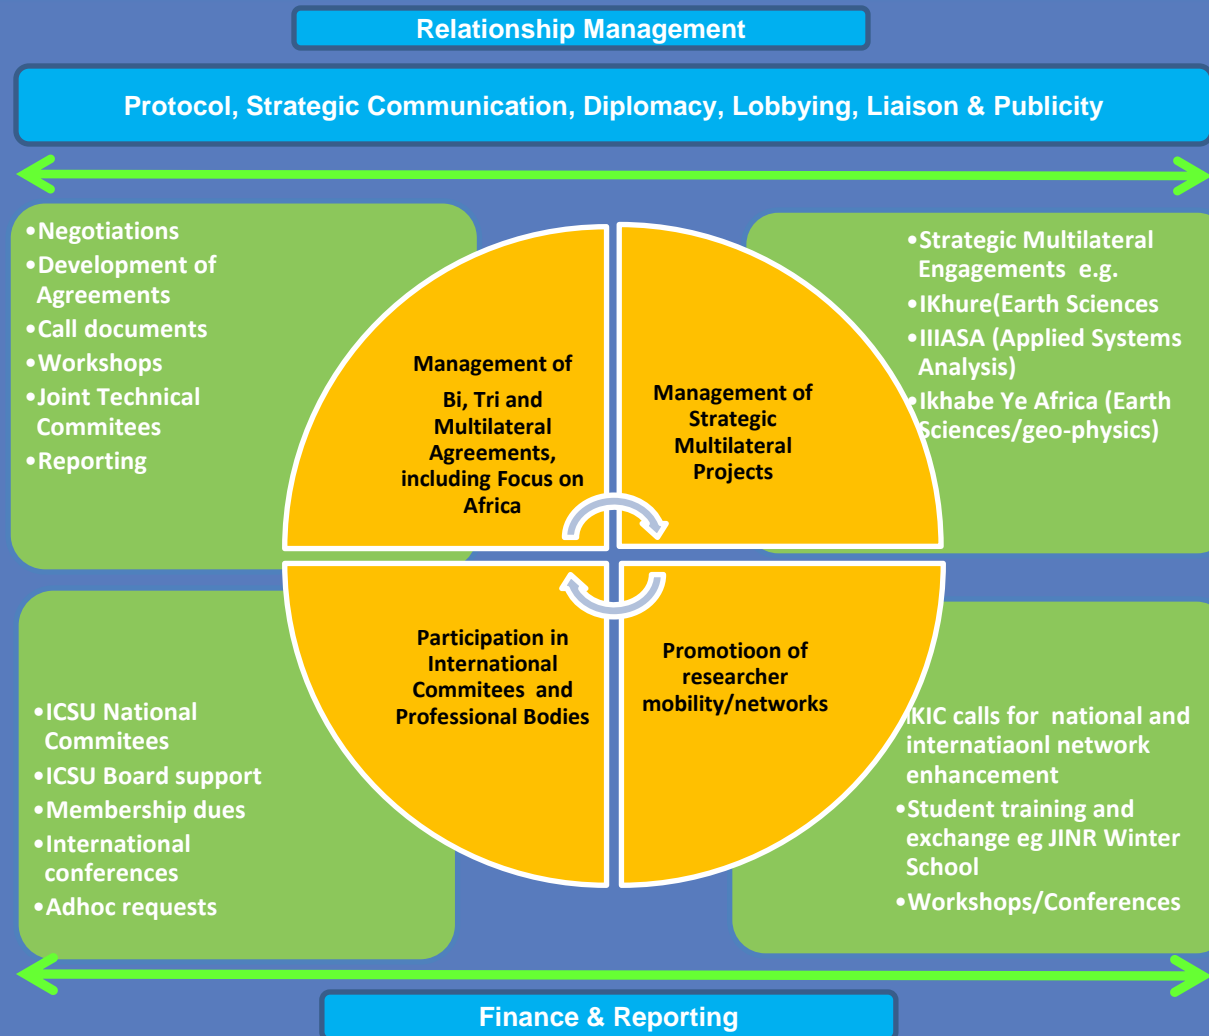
Relationship Management

Protocol, Strategic Communication, Diplomacy, Lobbying, Liaison & Publicity

•Negotiations
•Development of Agreements
•Call documents
•Workshops
•Joint Technical Commitees
•Reporting

Management of Bi, Tri and Multilateral Agreements, including Focus on Africa

Management of Strategic Multilateral Projects

•Strategic Multilateral Engagements e.g.
•IKhure(Earth Sciences
•IIIASA (Applied Systems Analysis)
•Ikhabe Ye Africa (Earth Sciences/geo-physics)

Participation in International Commitees and Professional Bodies

Promotioon of researcher mobility/networks

•ICSU National Commitees
•ICSU Board support
•Membership dues
•International conferences
•Adhoc requests

IKIC calls for national and internatiaonl network enhancement
•Student training and exchange eg JINR Winter School
•Workshops/Conferences

Finance & Reporting